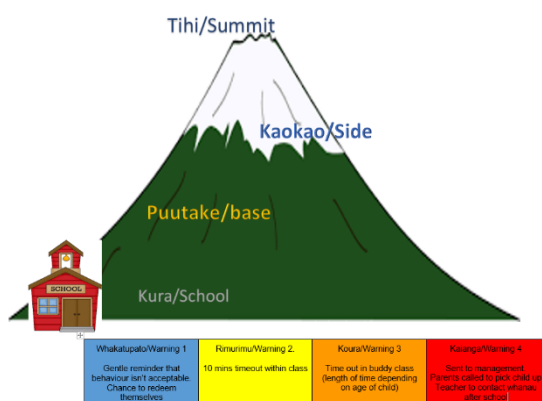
Tihi/Summit

Kaokao/Side

Puutake/base

SCHOOL

Kura/School

| Whakatupato/Warning 1 | Rimurimu/Warning 2. | Koura/Warning 3 | Kaianga/Warning 4 |
|---|---|---|---|
| Gentle reminder that behaviour isn't acceptable. Chance to redeem themselves | 10 mins timeout within class | Time out in buddy class (length of time depending on age of child) | Sent to management. Parents called to pick child up. Teacher to contact whanau after school |